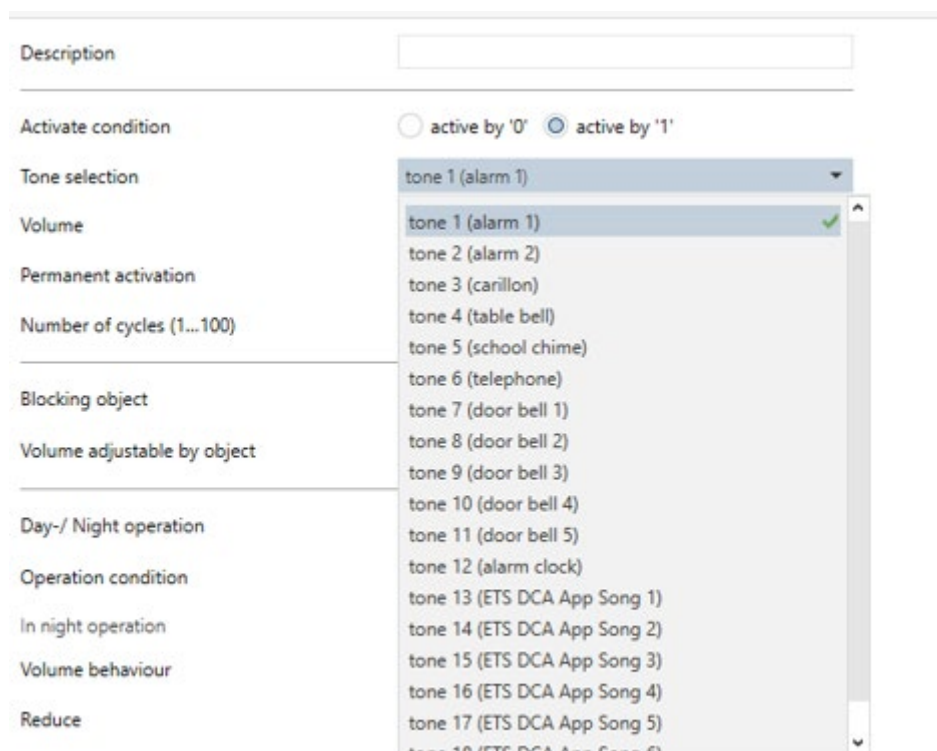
Description

Activate condition
active by '0'
active by '1'

Tone selection
tone 1 (alarm 1)

Volume

Permanent activation

Number of cycles (1...100)

Blocking object

Volume adjustable by object

Day-/ Night operation

Operation condition

In night operation

Volume behaviour

Reduce

tone 1 (alarm 1)
tone 2 (alarm 2)
tone 3 (carillon)
tone 4 (table bell)
tone 5 (school chime)
tone 6 (telephone)
tone 7 (door bell 1)
tone 8 (door bell 2)
tone 9 (door bell 3)
tone 10 (door bell 4)
tone 11 (door bell 5)
tone 12 (alarm clock)
tone 13 (ETS DCA App Song 1)
tone 14 (ETS DCA App Song 2)
tone 15 (ETS DCA App Song 3)
tone 16 (ETS DCA App Song 4)
tone 17 (ETS DCA App Song 5)
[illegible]